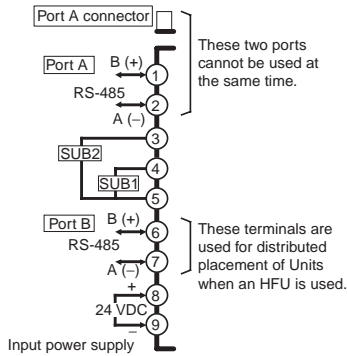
Port A connector

Port A
B (+)
RS-485
A (−)

1
2
3
4
5
6
7
8
9

These two ports cannot be used at the same time.

SUB2
SUB1

Port B
B (+)
RS-485
A (−)

These terminals are used for distributed placement of Units when an HFU is used.

+
24 VDC
−
Input power supply